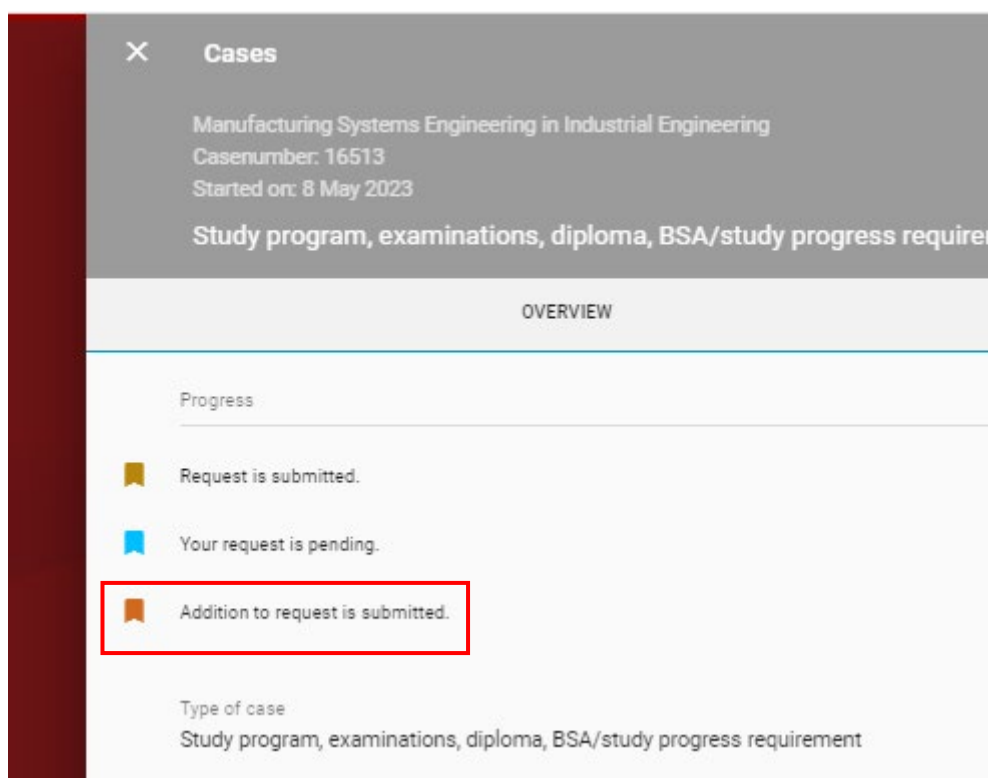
✕ Cases

Manufacturing Systems Engineering in Industrial Engineering
Casenumber: 16513
Started on: 8 May 2023

Study program, examinations, diploma, BSA/study progress requirer

OVERVIEW

Progress

Request is submitted.

Your request is pending.

Addition to request is submitted.

Type of case
Study program, examinations, diploma, BSA/study progress requirement